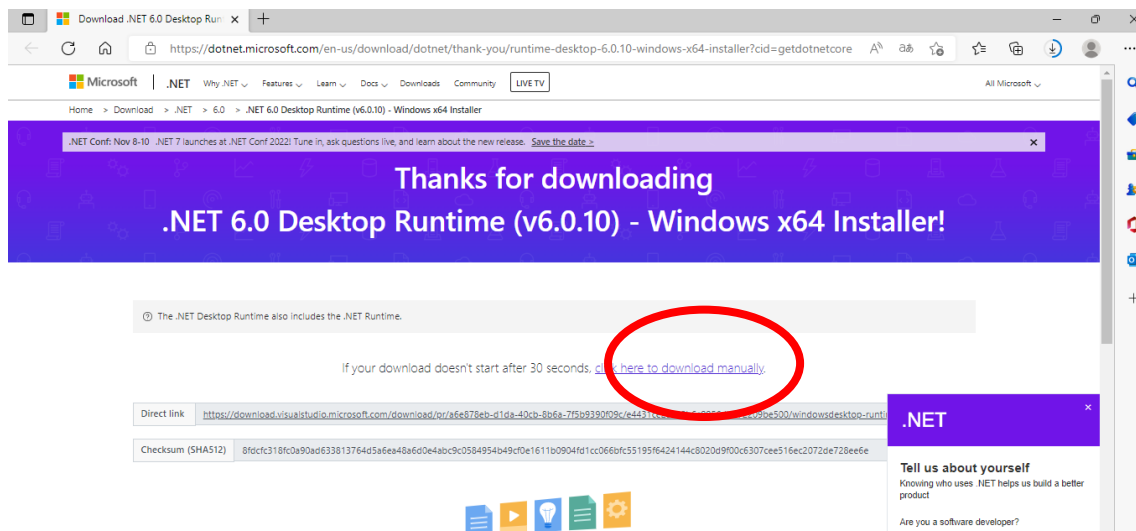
Download .NET 6.0 Desktop Run ×

https://dotnet.microsoft.com/en-us/download/dotnet/thank-you/runtime-desktop-6.0.10-windows-x64-installer?cid=getdotnetcore

Microsoft | .NET Why .NET Features Learn Docs Downloads Community LIVE TV All Microsoft

Home > Download > .NET > 6.0 > .NET 6.0 Desktop Runtime (v6.0.10) - Windows x64 Installer

.NET Conf: Nov 8-10 .NET 7 launches at .NET Conf 2022! Tune in, ask questions live, and learn about the new release. Save the date > ×

Thanks for downloading
.NET 6.0 Desktop Runtime (v6.0.10) - Windows x64 Installer!

The .NET Desktop Runtime also includes the .NET Runtime.

If your download doesn't start after 30 seconds, click here to download manually.

Direct link https://download.visualstudio.microsoft.com/download/pr/a6e878eb-d1da-40cb-8b6a-7f5b9390f09c/e4431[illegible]b9be500/windowsdesktop-runti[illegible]

Checksum (SHA512) 8fdcfc318fc0a90ad633813764d5a6ea48a6d0e4abc9c0584954b49cf0e1611b0904fd1cc066bfc55195f6424144c8020d9f00c6307cee516ec2072de728ee6e

.NET ×

Tell us about yourself
Knowing who uses .NET helps us build a better product

Are you a software developer?